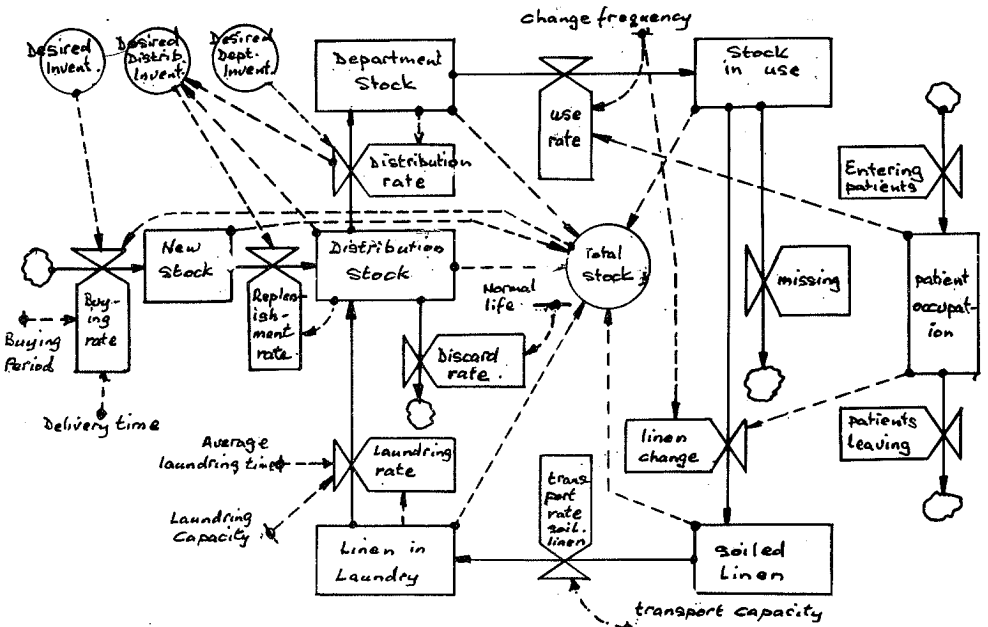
Desired Invent.

Desired Distrib. Invent.

Desired Dept. Invent.

Department Stock

change frequency

use rate

Stock in use

Distribution rate

Entering patients

New Stock

Distribution Stock

Total Stock

missing

patient occupation

Buying rate

Replenishment rate

Normal life

Buying Period

Discard rate

Delivery time

Average laundring time

Laundring rate

linen change

patients leaving

transport rate soil. linen

Laundring Capacity

Linen in Laundry

Soiled Linen

transport capacity